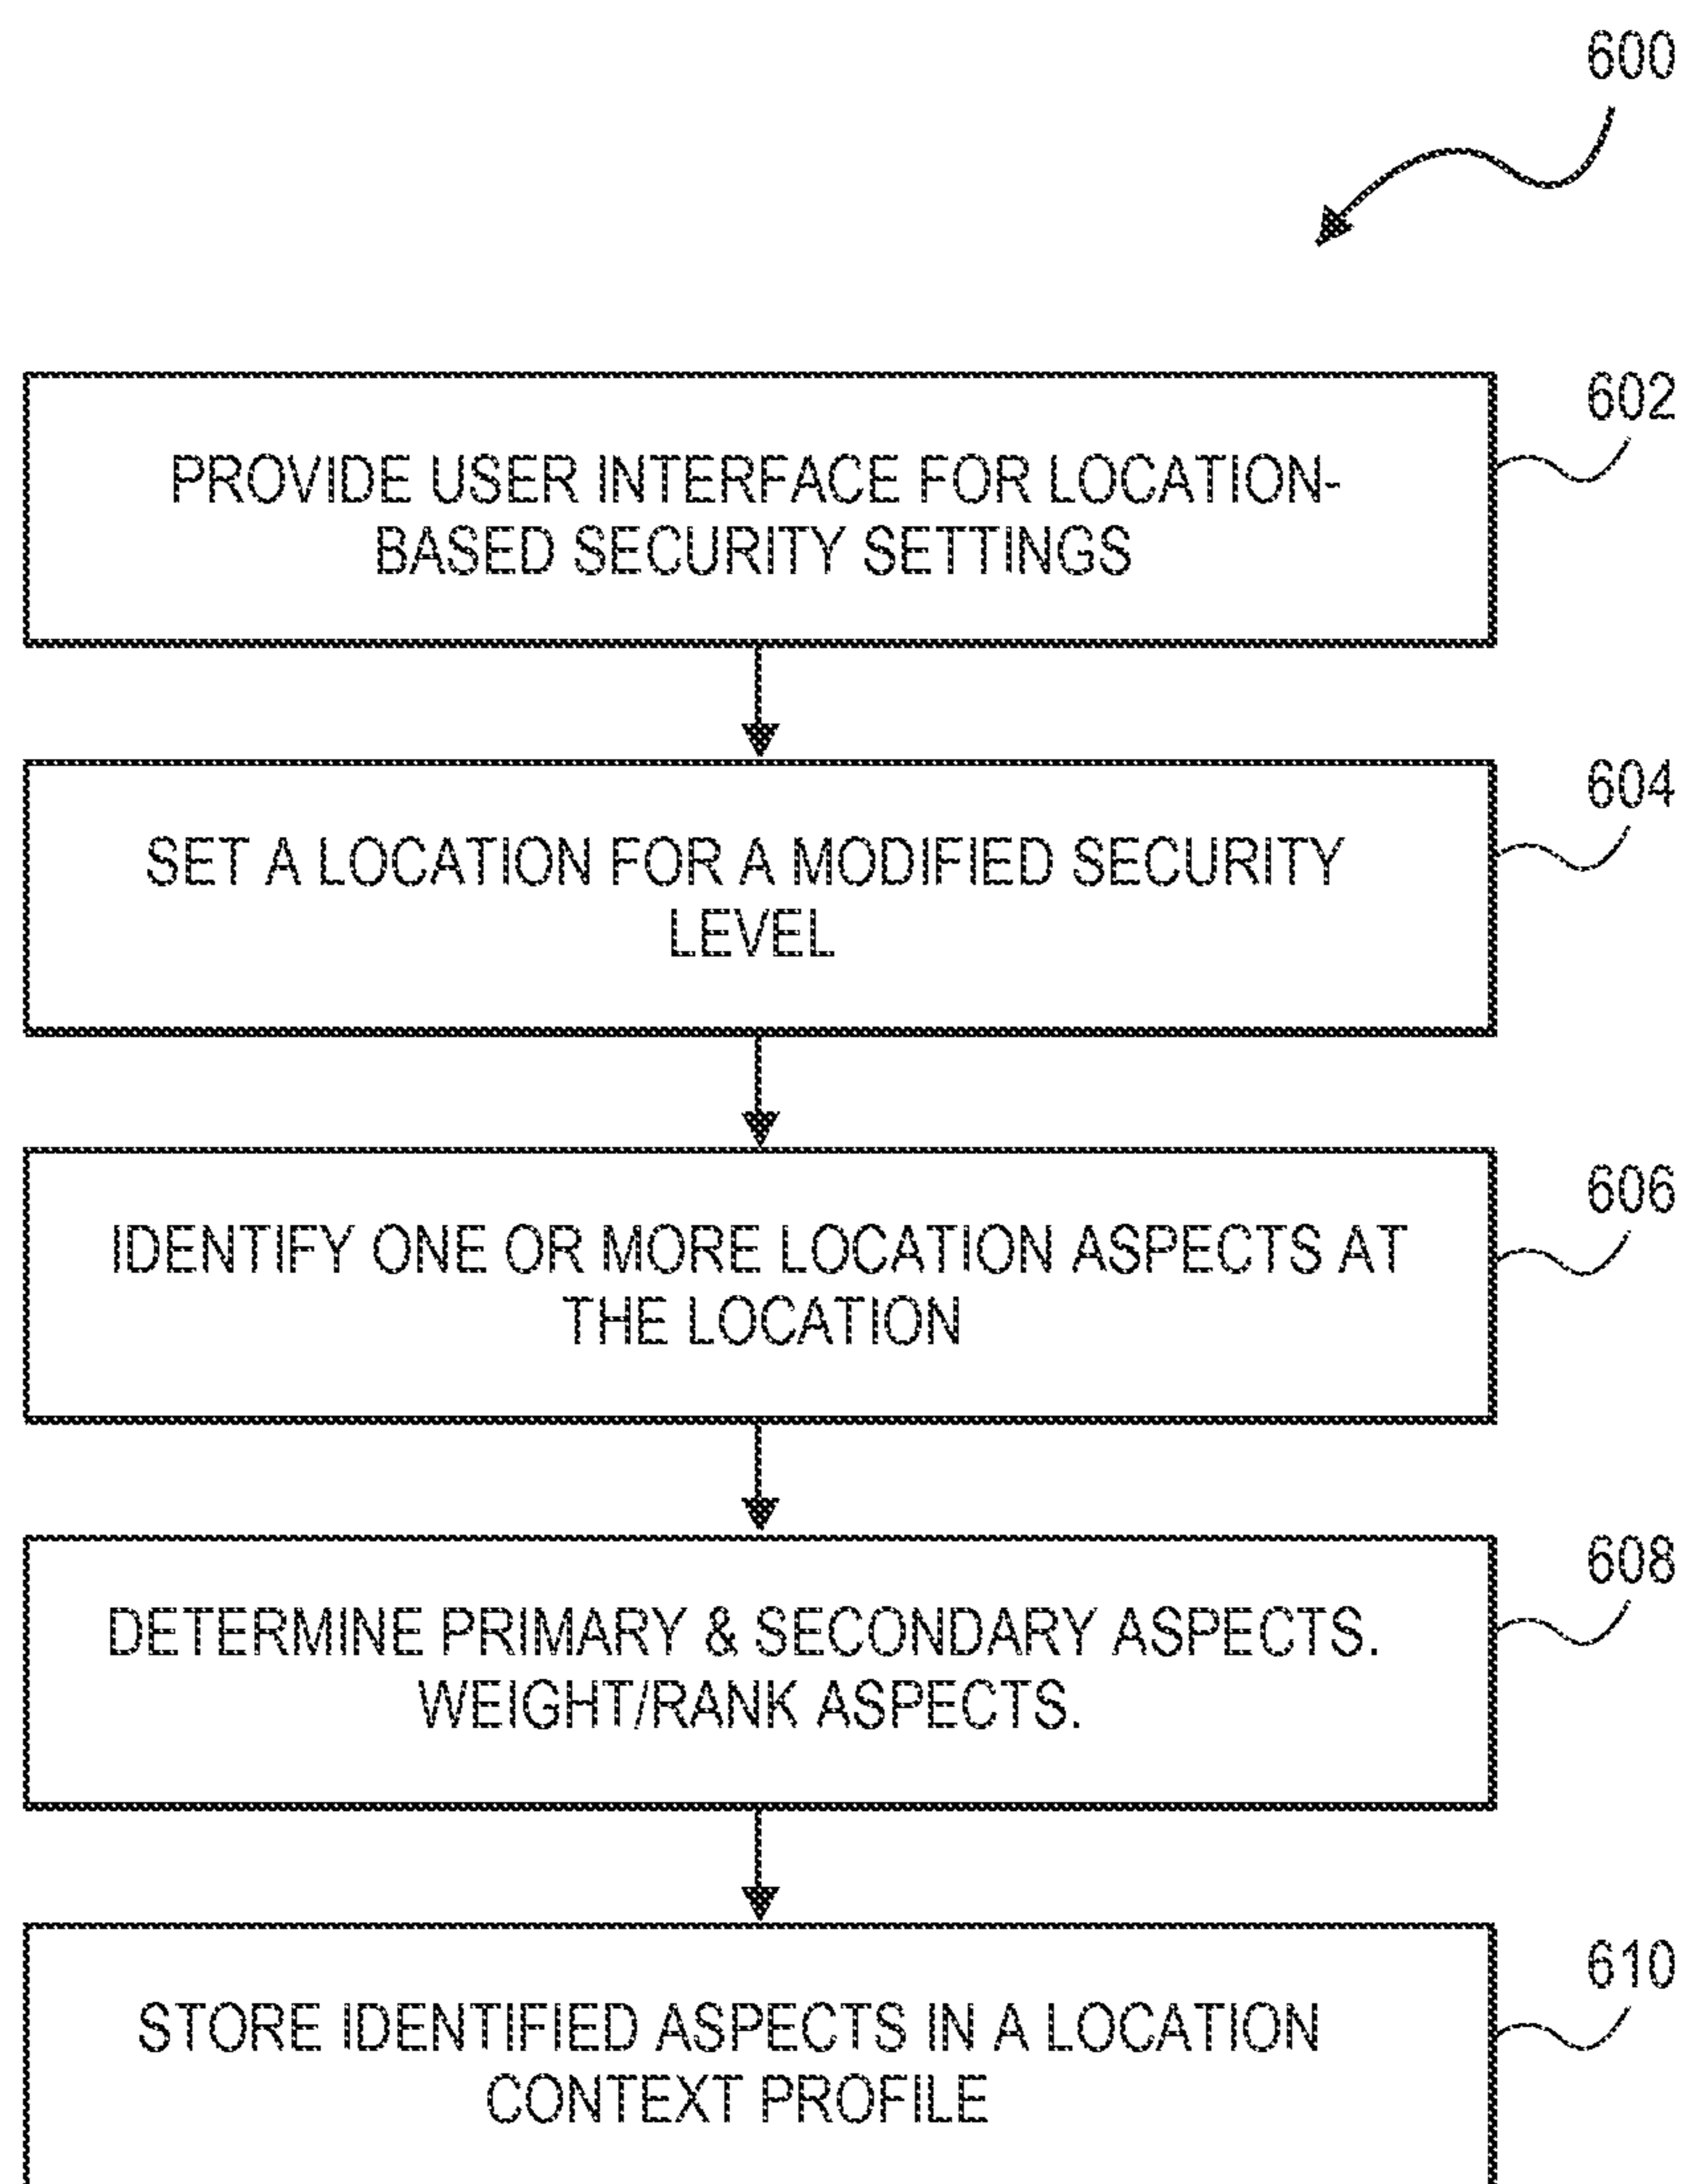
600

602

PROVIDE USER INTERFACE FOR LOCATION-BASED SECURITY SETTINGS

604

SET A LOCATION FOR A MODIFIED SECURITY LEVEL

606

IDENTIFY ONE OR MORE LOCATION ASPECTS AT THE LOCATION

608

DETERMINE PRIMARY & SECONDARY ASPECTS. WEIGHT/RANK ASPECTS.

610

STORE IDENTIFIED ASPECTS IN A LOCATION CONTEXT PROFILE